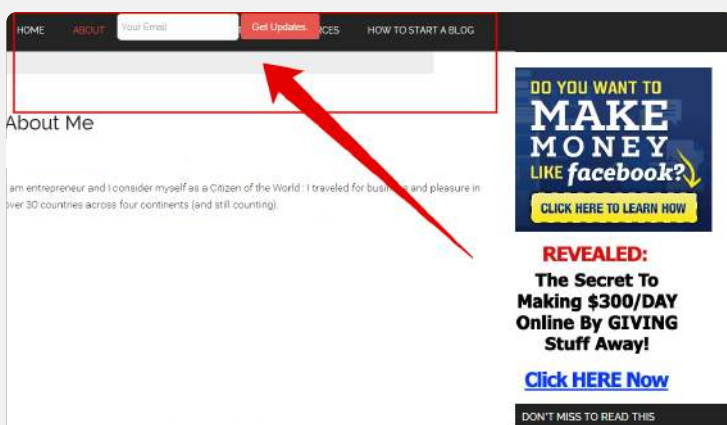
HOME ABOUT Your Email Get Updates. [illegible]RCES HOW TO START A BLOG

About Me

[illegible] am entrepreneur and I consider myself as a Citizen of the World : I traveled for busin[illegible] and pleasure in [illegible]ver 30 countries across four continents (and still counting).

DO YOU WANT TO MAKE MONEY LIKE facebook?

CLICK HERE TO LEARN HOW

REVEALED:

The Secret To Making $300/DAY Online By GIVING Stuff Away!

Click HERE Now

DON'T MISS TO READ THIS